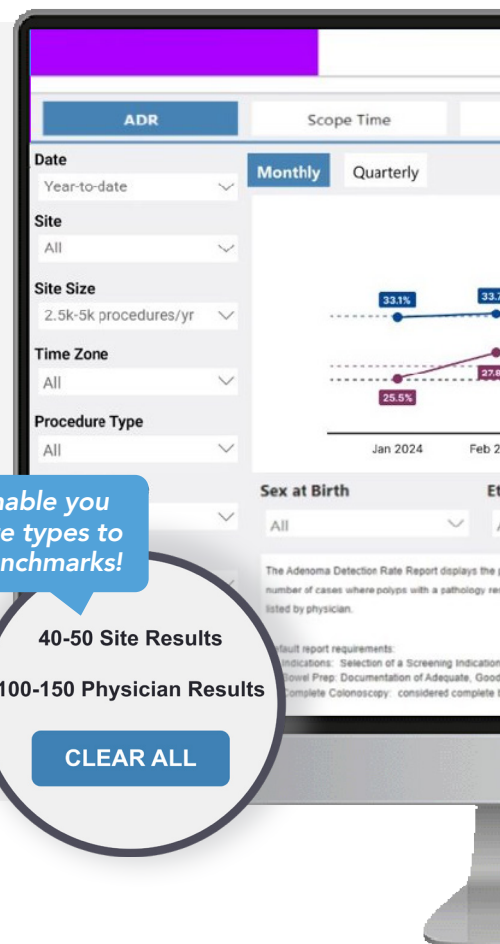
ADR

Scope Time

Date

Year-to-date

Site

All

Site Size

2.5k-5k procedures/yr

Time Zone

All

Procedure Type

All

Monthly

Quarterly

33.1%

33.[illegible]

27.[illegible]

25.5%

Jan 2024

Feb 2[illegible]

Sex at Birth

All

Et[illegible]

The Adenoma Detection Rate Report displays the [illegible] number of cases where polyps with a pathology re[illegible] listed by physician.

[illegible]fault report requirements:
Indications: Selection of a Screening Indication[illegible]
Bowel Prep: Documentation of Adequate, Goo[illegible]
Complete Colonoscopy: considered complete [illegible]

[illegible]nable you
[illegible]e types to
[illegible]nchmarks!

40-50 Site Results

100-150 Physician Results

CLEAR ALL